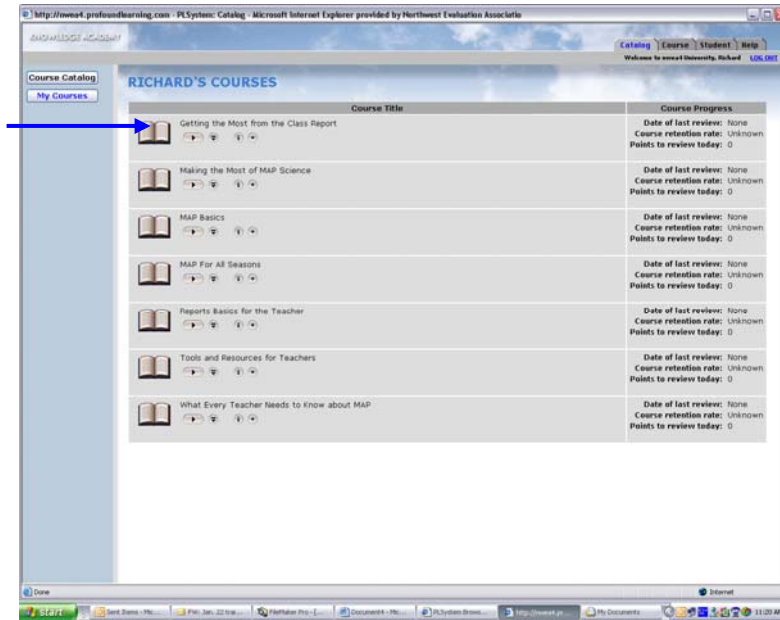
http://nwea4.profoundlearning.com - PLSystem: Catalog - Microsoft Internet Explorer provided by Northwest Evaluation Associatio

KNOWLEDGE ACADEMY

Catalog | Course | Student | Help
Welcome to nwea4 University, Richard LOG OUT

Course Catalog
My Courses

RICHARD'S COURSES

| Course Title | Course Progress |
|---|---|
| Getting the Most from the Class Report | Date of last review: None Course retention rate: Unknown Points to review today: 0 |
| Making the Most of MAP Science | Date of last review: None Course retention rate: Unknown Points to review today: 0 |
| MAP Basics | Date of last review: None Course retention rate: Unknown Points to review today: 0 |
| MAP For All Seasons | Date of last review: None Course retention rate: Unknown Points to review today: 0 |
| Reports Basics for the Teacher | Date of last review: None Course retention rate: Unknown Points to review today: 0 |
| Tools and Resources for Teachers | Date of last review: None Course retention rate: Unknown Points to review today: 0 |
| What Every Teacher Needs to Know about MAP | Date of last review: None Course retention rate: Unknown Points to review today: 0 |

Done
Internet

start | Sent Items - Mic... | FW: Jan. 22 tra... | FileMaker Pro - [... | Document4 - Mic... | PLSystem Brows... | http://nwea4.pr... | My Documents | 11:20 AM